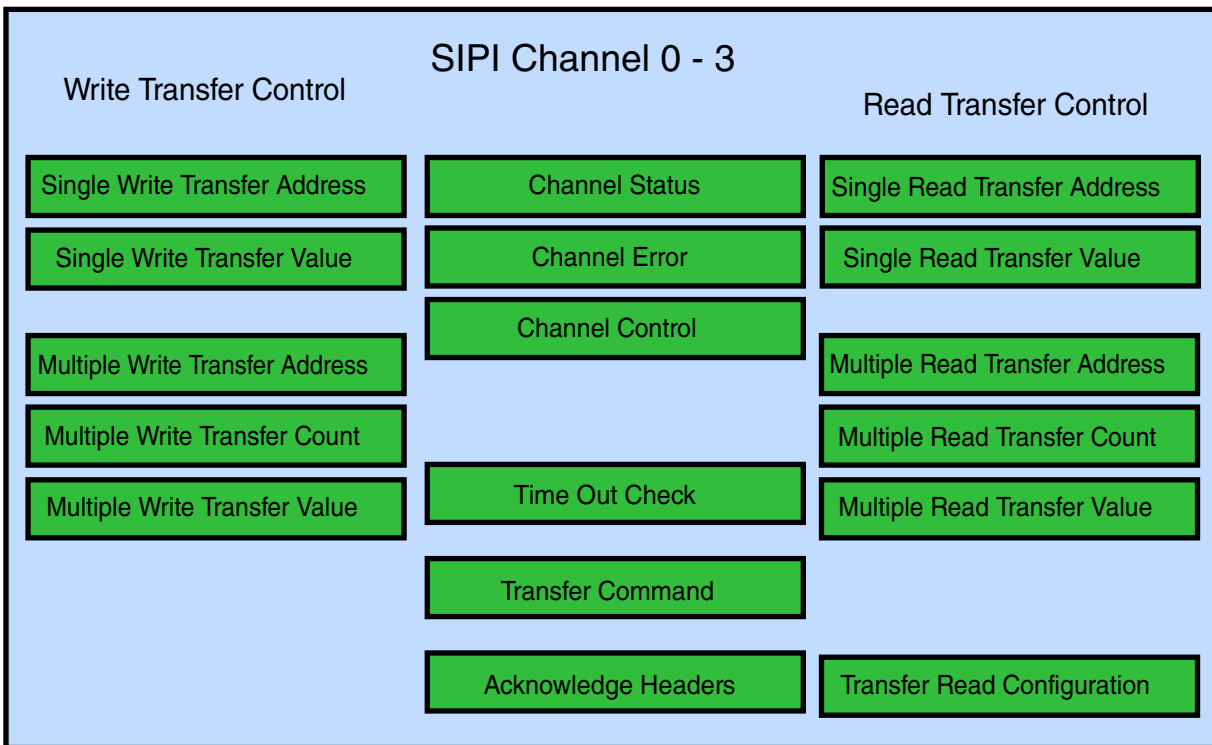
SIPI Channel 0 - 3

Write Transfer Control

Single Write Transfer Address

Single Write Transfer Value

Multiple Write Transfer Address

Multiple Write Transfer Count

Multiple Write Transfer Value

Channel Status

Channel Error

Channel Control

Time Out Check

Transfer Command

Acknowledge Headers

Read Transfer Control

Single Read Transfer Address

Single Read Transfer Value

Multiple Read Transfer Address

Multiple Read Transfer Count

Multiple Read Transfer Value

Transfer Read Configuration